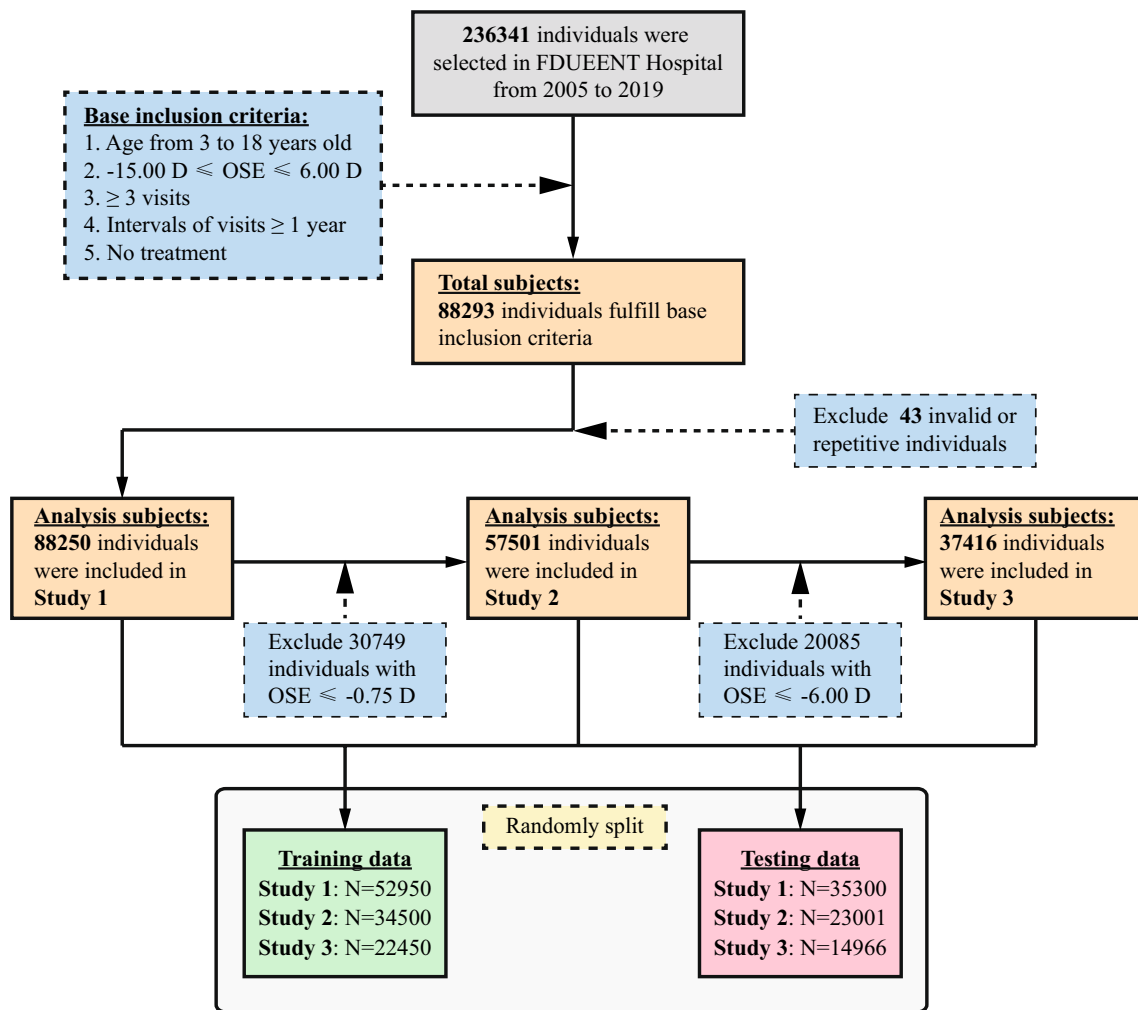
236341 individuals were selected in FDUEENT Hospital from 2005 to 2019

Base inclusion criteria:
1. Age from 3 to 18 years old
2. -15.00 D $\leqslant$ OSE $\leqslant$ 6.00 D
3. $\geq$ 3 visits
4. Intervals of visits $\geq$ 1 year
5. No treatment

Total subjects:
88293 individuals fulfill base inclusion criteria

Exclude 43 invalid or repetitive individuals

Analysis subjects:
88250 individuals were included in Study 1

Analysis subjects:
57501 individuals were included in Study 2

Analysis subjects:
37416 individuals were included in Study 3

Exclude 30749 individuals with OSE $\leqslant$ -0.75 D

Exclude 20085 individuals with OSE $\leqslant$ -6.00 D

Randomly split

Training data
Study 1: N=52950
Study 2: N=34500
Study 3: N=22450

Testing data
Study 1: N=35300
Study 2: N=23001
Study 3: N=14966